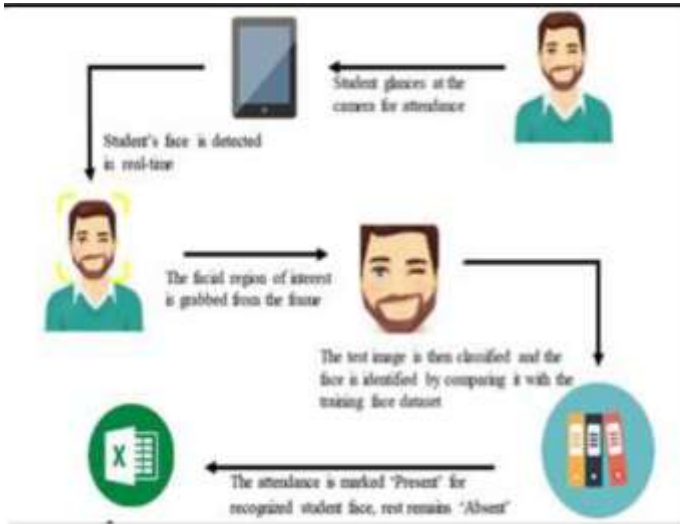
Student glances at the camera for attendance

Student's face is detected in real-time

The facial region of interest is grabbed from the frame

The test image is then classified and the face is identified by comparing it with the training face dataset

X

The attendance is marked "Present" for recognized student face, rest remains "Absent"